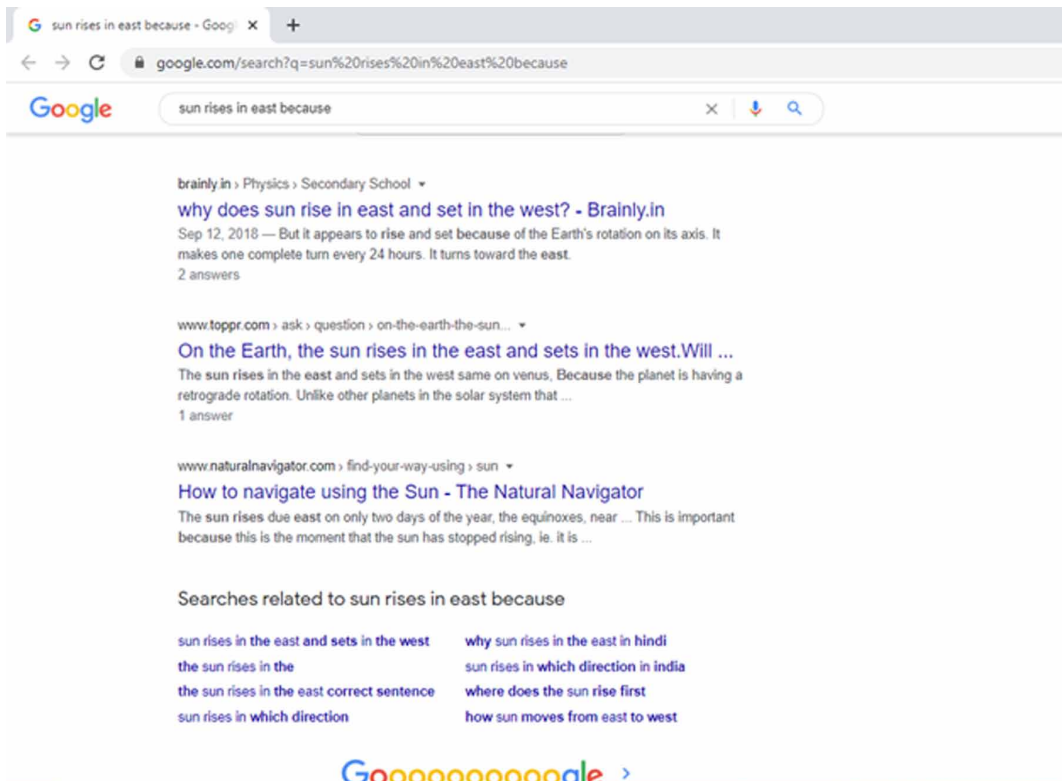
G sun rises in east because - Googl ×  +

← → C google.com/search?q=sun%20rises%20in%20east%20because

Google sun rises in east because ×

brainly.in › Physics › Secondary School ▾
why does sun rise in east and set in the west? - Brainly.in
Sep 12, 2018 — But it appears to rise and set because of the Earth's rotation on its axis. It makes one complete turn every 24 hours. It turns toward the east.
2 answers

www.toppr.com › ask › question › on-the-earth-the-sun... ▾
On the Earth, the sun rises in the east and sets in the west.Will ...
The sun rises in the east and sets in the west same on venus, Because the planet is having a retrograde rotation. Unlike other planets in the solar system that ...
1 answer

www.naturalnavigator.com › find-your-way-using › sun ▾
How to navigate using the Sun - The Natural Navigator
The sun rises due east on only two days of the year, the equinoxes, near ... This is important because this is the moment that the sun has stopped rising, ie. it is ...

Searches related to sun rises in east because

sun rises in the east and sets in the west
the sun rises in the
the sun rises in the east correct sentence
sun rises in which direction

why sun rises in the east in hindi
sun rises in which direction in india
where does the sun rise first
how sun moves from east to west

Goooooooooogle ›